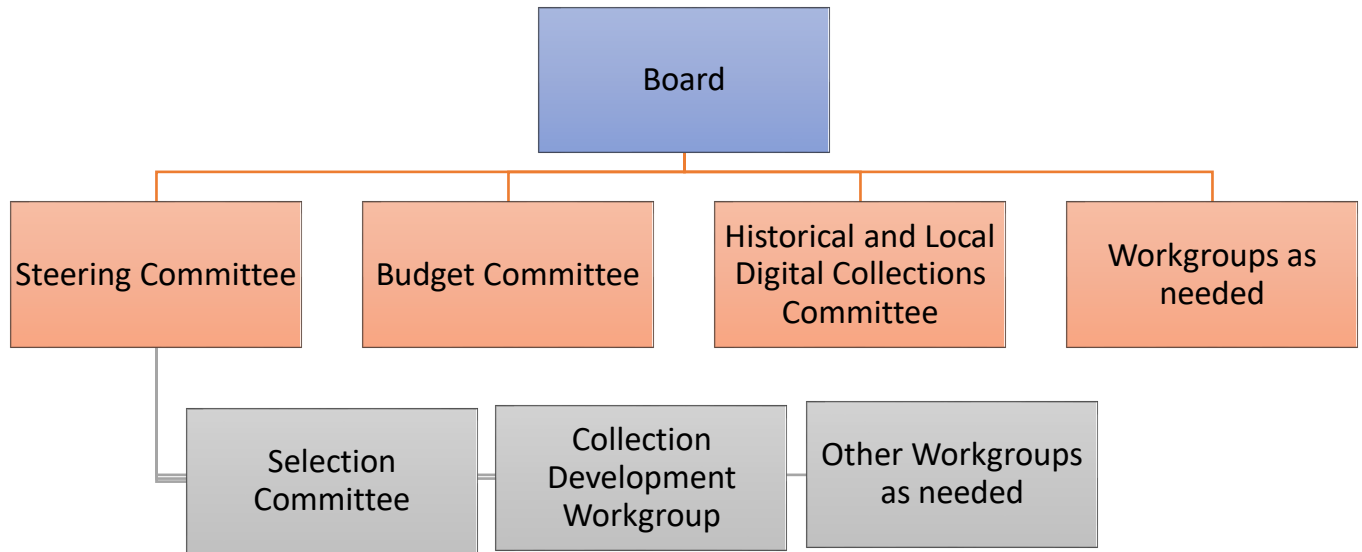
Board

Steering Committee

Budget Committee

Historical and Local Digital Collections Committee

Workgroups as needed

Selection Committee

Collection Development Workgroup

Other Workgroups as needed